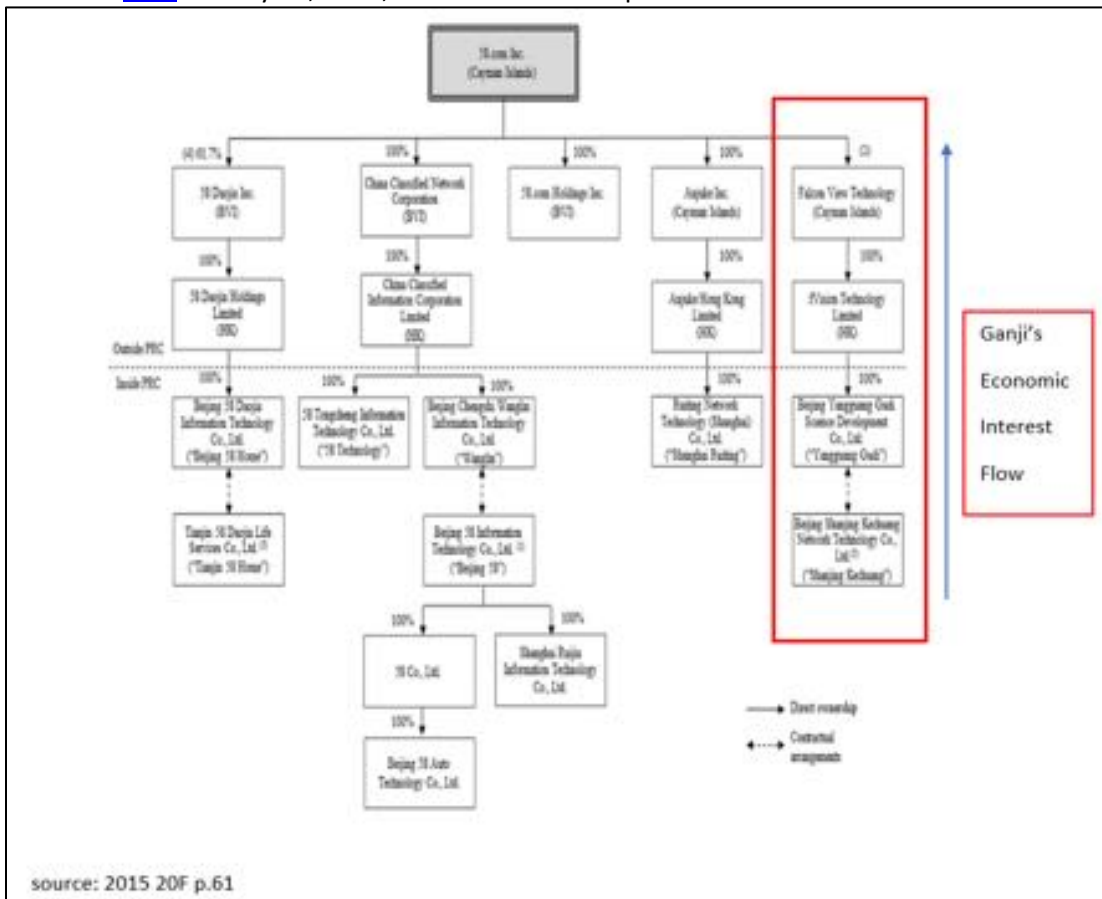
58.com Inc.
(Cayman Islands)

(4) 81.7%
100%
100%
100%
(3)

58 Daojia Inc.
(BVI)

China Classified Network Corporation
(BVI)

58.com Holdings Inc.
(BVI)

Anjuke Inc.
(Cayman Islands)

Falcon View Technology
(Cayman Islands)

100%
100%
100%
100%

58 Daojia Holdings Limited
(HK)

China Classified Information Corporation Limited
(HK)

Anjuke Hong Kong Limited
(HK)

FView Technology Limited
(HK)

Outside PRC
Inside PRC

100%
100%
100%
100%
100%

Beijing 58 Daojia Information Technology Co., Ltd.
("Beijing 58 Home")

58 Tongcheng Information Technology Co., Ltd.
("58 Technology")

Beijing Chengshi Wanglin Information Technology Co., Ltd.
("Wanglin")

Ruiting Network Technology (Shanghai) Co., Ltd.
("Shanghai Ruiting")

Beijing Yangguang Ganji Science Development Co., Ltd.
("Yangguang Ganji")

Tianjin 58 Daojia Life Services Co., Ltd. (1)
("Tianjin 58 Home")

Beijing 58 Information Technology Co., Ltd. (2)
("Beijing 58")

Beijing Shanjing Kechuang Network Technology Co., Ltd (3)
("Shanjing Kechuang")

100%
100%

58 Co., Ltd.

Shanghai Ruijia Information Technology Co., Ltd.

100%

Beijing 58 Auto Technology Co., Ltd.

Direct ownership
Contractual arrangements

Ganji's
Economic
Interest
Flow

source: 2015 20F p.61